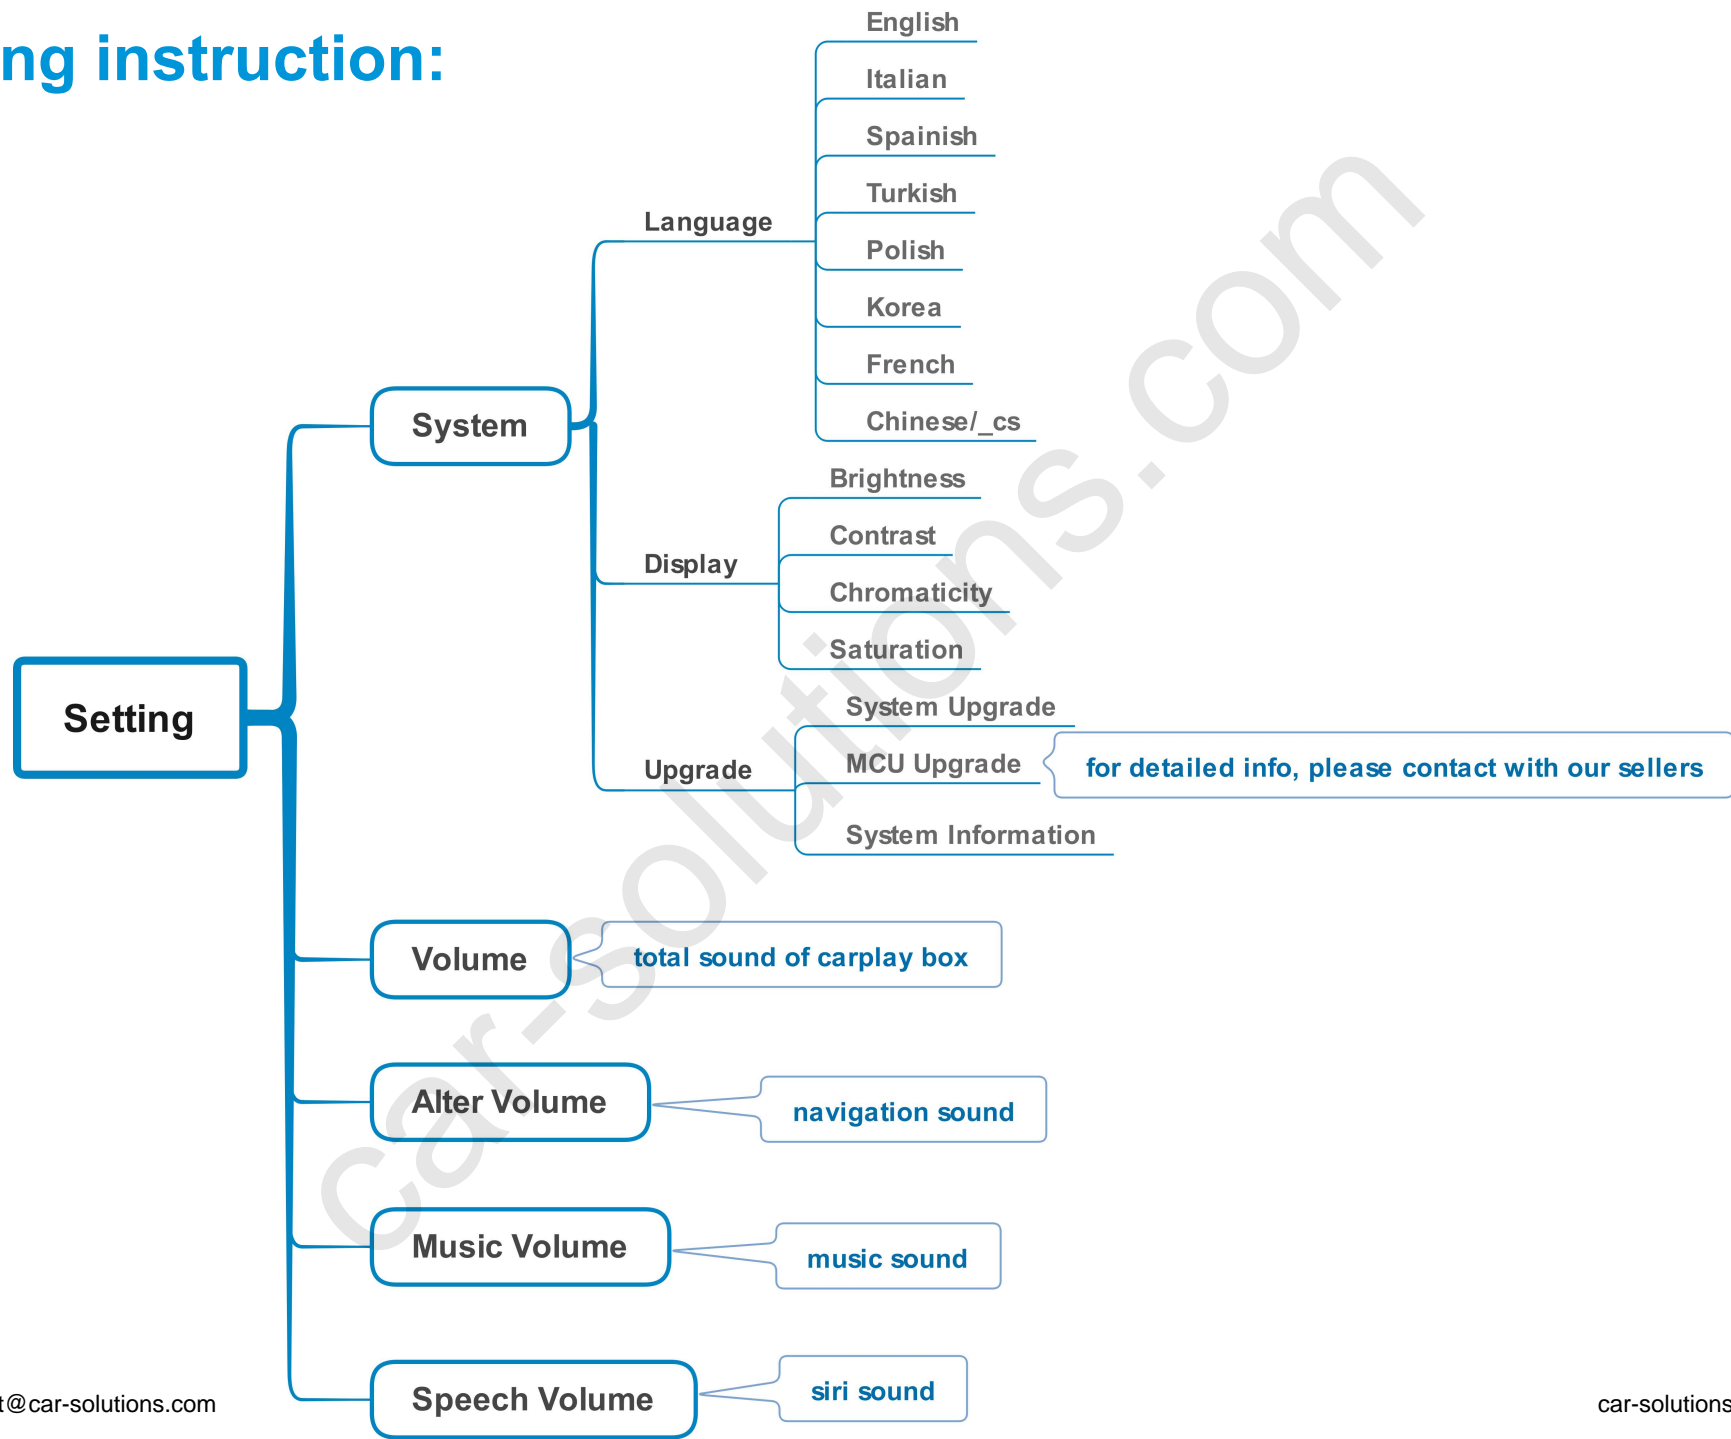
ng instruction:

Setting

System

Language

English

Italian

Spainish

Turkish

Polish

Korea

French

Chinese/_cs

Display

Brightness

Contrast

Chromaticity

Saturation

Upgrade

System Upgrade

MCU Upgrade

for detailed info, please contact with our sellers

System Information

Volume

total sound of carplay box

Alter Volume

navigation sound

Music Volume

music sound

Speech Volume

siri sound

car-solutions.com

t@car-solutions.com

car-solutions